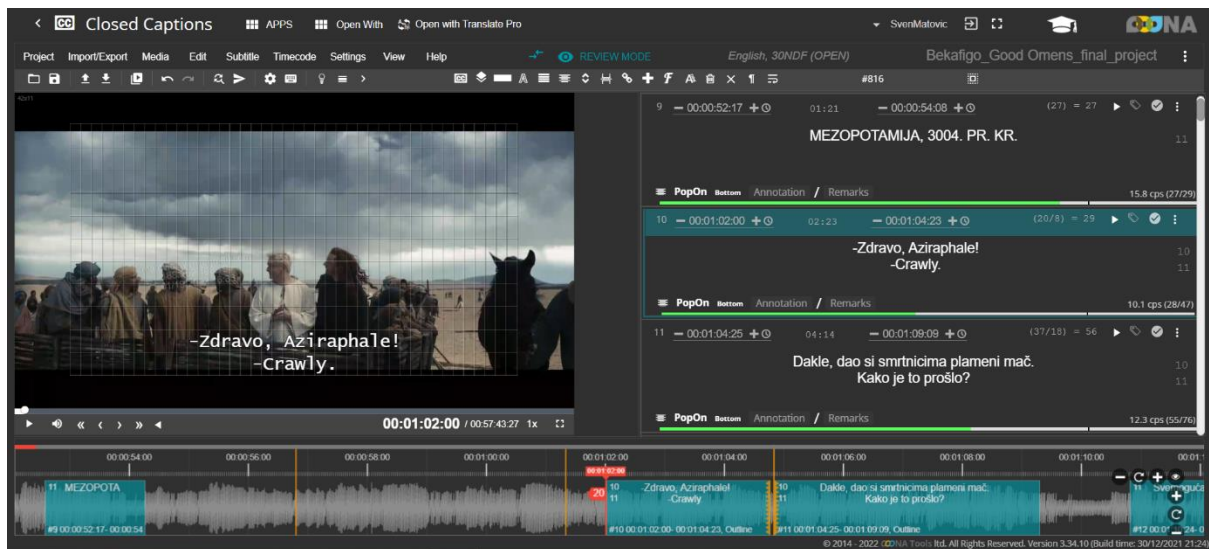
< CC Closed Captions APPS Open With Open with Translate Pro SvenMatovic OOONA

Project Import/Export Media Edit Subtitle Timecode Settings View Help REVIEW MODE English, 30NDF (OPEN) Bekafigo_Good Omens_final_project

#816

9 — 00:00:52:17 01:21 — 00:00:54:08 (27) = 27

MEZOPOTAMIJA, 3004. PR. KR.

11

PopOn Bottom Annotation / Remarks 15.8 cps (27/29)

10 — 00:01:02:00 02:23 — 00:01:04:23 (20/8) = 29

-Zdravo, Aziraphale!
-Crawly.

10
11

PopOn Bottom Annotation / Remarks 10.1 cps (28/47)

11 — 00:01:04:25 04:14 — 00:01:09:09 (37/18) = 56

Dakle, dao si smrtnicima plameni mač.
Kako je to prošlo?

10
11

PopOn Bottom Annotation / Remarks 12.3 cps (55/76)

-Zdravo, Aziraphale!
-Crawly.

00:01:02:00 / 00:57:43:27 1x

00:00:54:00 00:00:56:00 00:00:58:00 00:01:00:00 00:01:02:00 00:01:04:00 00:01:06:00 00:01:08:00 00:01:10:00

11 MEZOPOTA

#9 00:00:52:17- 00:00:54

10 -Zdravo, Aziraphale!
11 -Crawly

#10 00:01:02:00- 00:01:04:23, Outline

10 Dakle, dao si smrtnicima plameni mač.
11 Kako je to prošlo?

#11 00:01:04:25- 00:01:09:09, Outline

© 2014 - 2022 OOONA Tools ltd. All Rights Reserved. Version 3.34.10 (Build time: 30/12/2021 21:24)